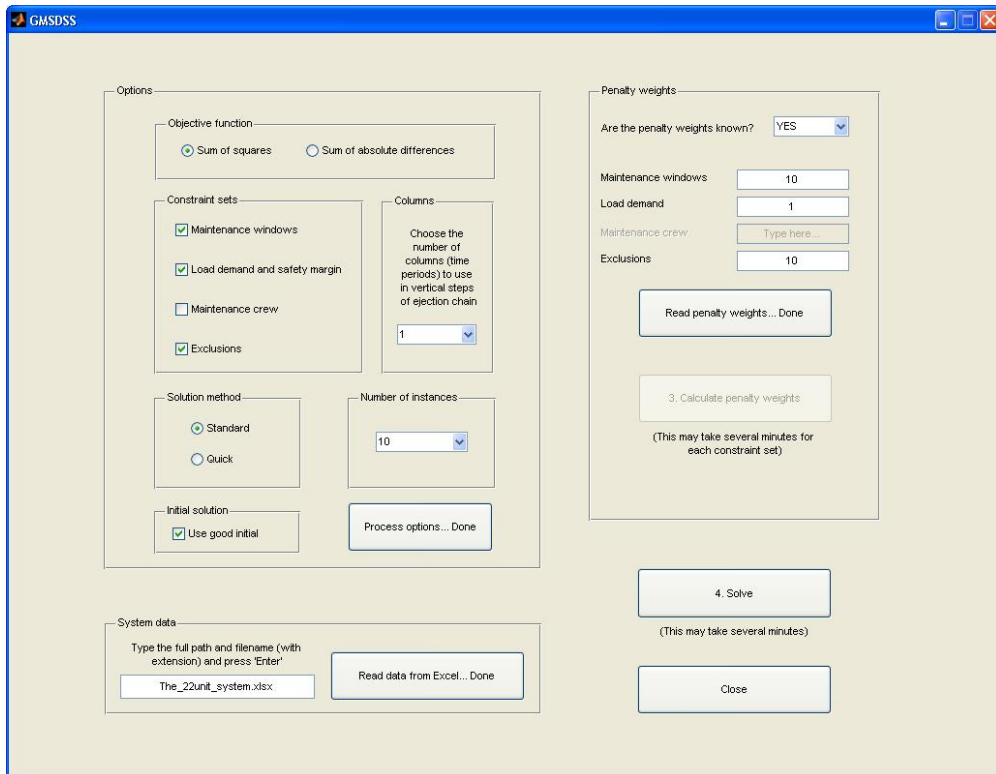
GMSDSS

Options

Objective function

Sum of squares

Sum of absolute differences

Constraint sets

Maintenance windows

Load demand and safety margin

Maintenance crew

Exclusions

Columns

Choose the number of columns (time periods) to use in vertical steps of ejection chain

1

Solution method

Standard

Quick

Number of instances

10

Initial solution

Use good initial

Process options... Done

System data

Type the full path and filename (with extension) and press 'Enter'

The_22unit_system.xlsx

Read data from Excel... Done

Penalty weights

Are the penalty weights known?

YES

Maintenance windows

10

Load demand

1

Maintenance crew

Type here...

Exclusions

10

Read penalty weights... Done

3. Calculate penalty weights

(This may take several minutes for each constraint set)

4. Solve

(This may take several minutes)

Close